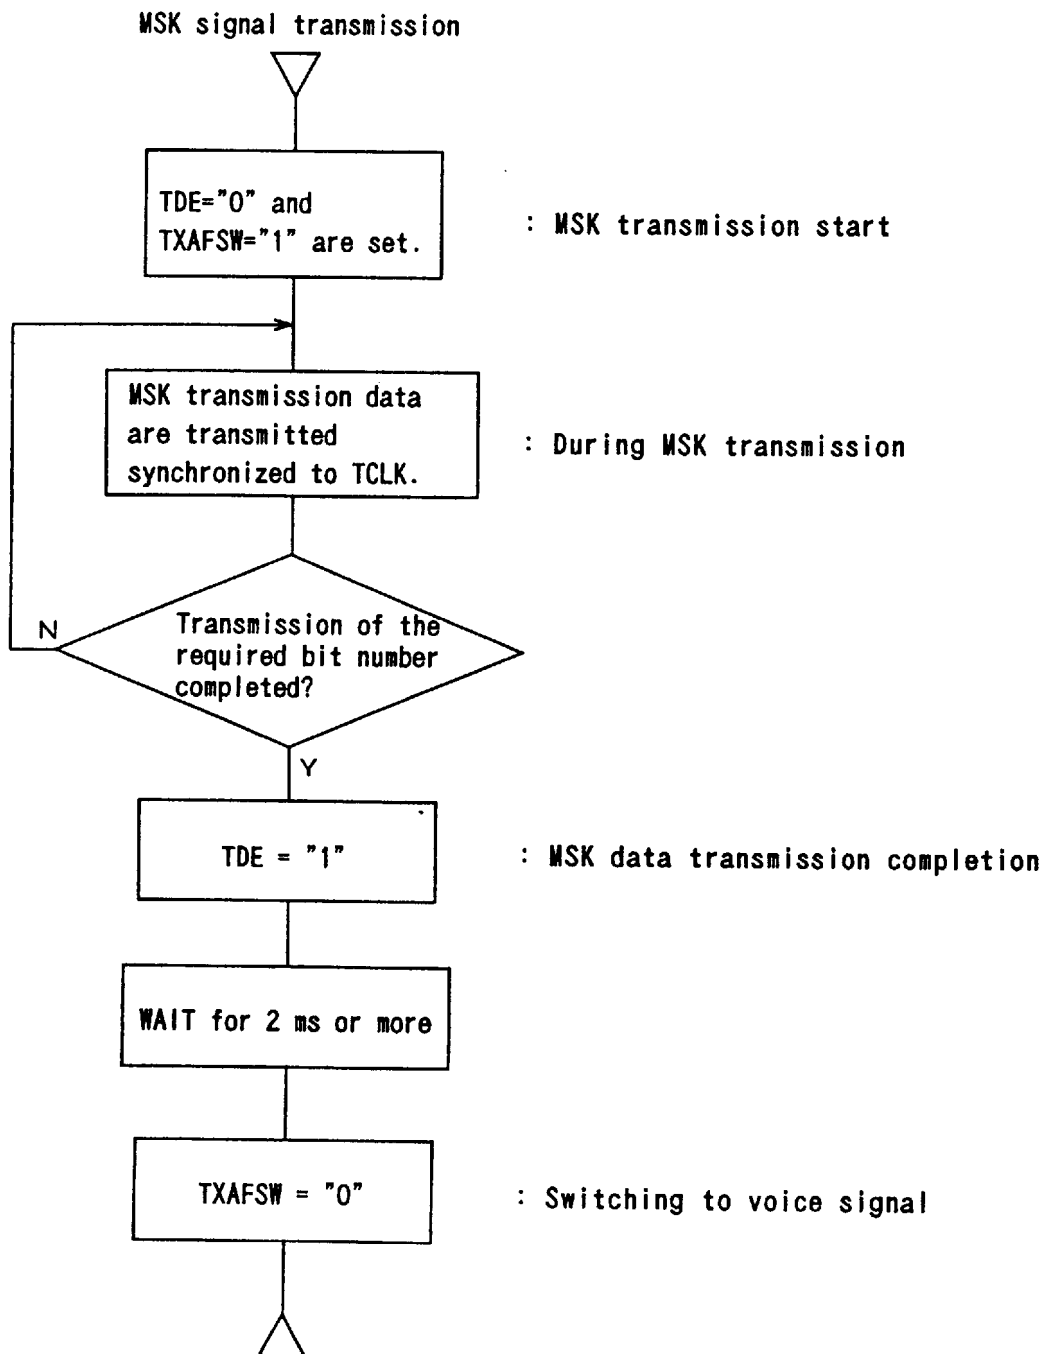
MSK signal transmission

TDE="0" and TXAFSW="1" are set.

: MSK transmission start

MSK transmission data are transmitted synchronized to TCLK.

: During MSK transmission

N

Transmission of the required bit number completed?

Y

TDE = "1"

: MSK data transmission completion

WAIT for 2 ms or more

TXAFSW = "0"

: Switching to voice signal